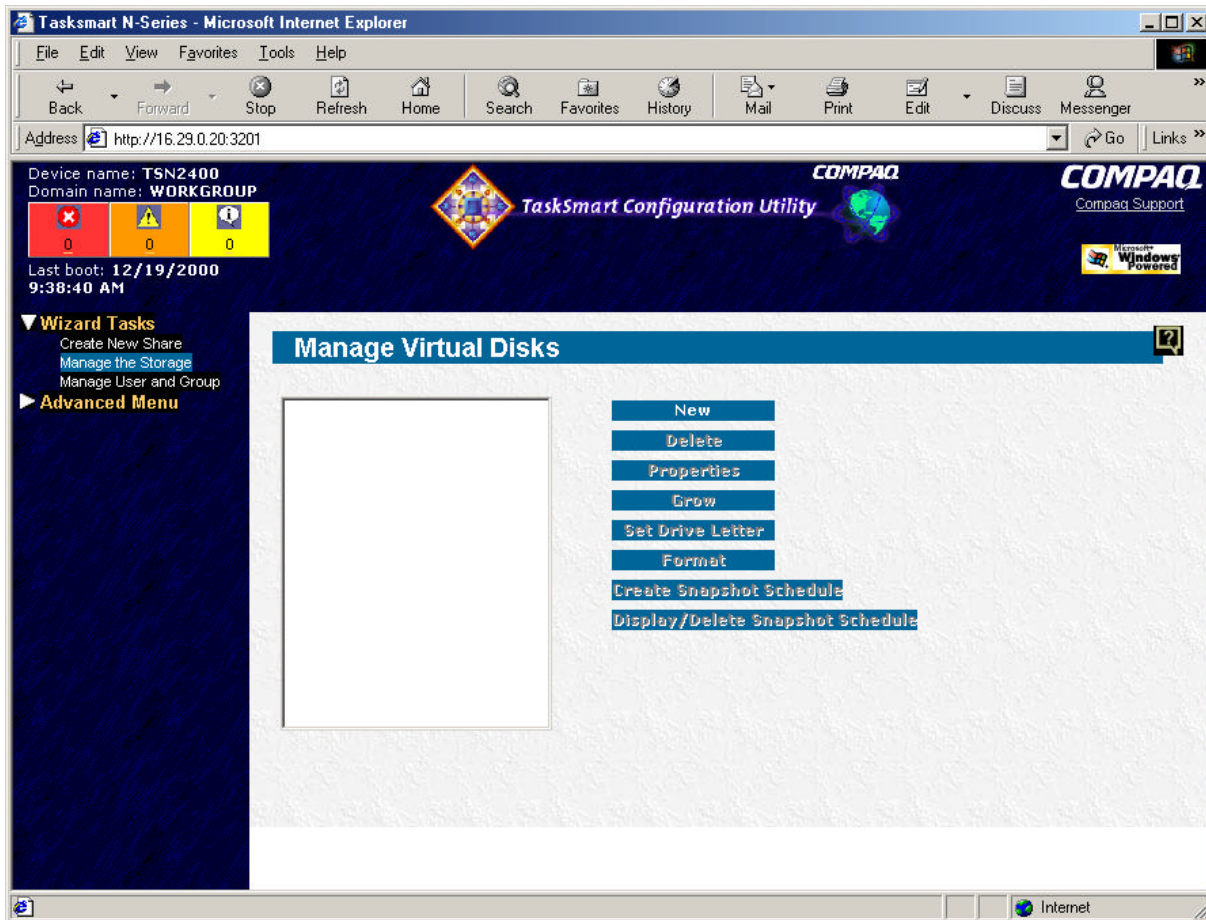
Tasksmart N-Series - Microsoft Internet Explorer

File Edit View Favorites Tools Help

Back Forward Stop Refresh Home Search Favorites History Mail Print Edit Discuss Messenger

Address http://16.29.0.20:3201

Go Links

Device name: TSN2400
Domain name: WORKGROUP

0 0 0

Last boot: 12/19/2000 9:38:40 AM

COMPAQ

TaskSmart Configuration Utility

COMPAQ
Compaq Support

Microsoft Windows Powered

▼Wizard Tasks
Create New Share
Manage the Storage
Manage User and Group
▶Advanced Menu

Manage Virtual Disks

New
Delete
Properties
Grow
Set Drive Letter
Format
Create Snapshot Schedule
Display/Delete Snapshot Schedule

Internet